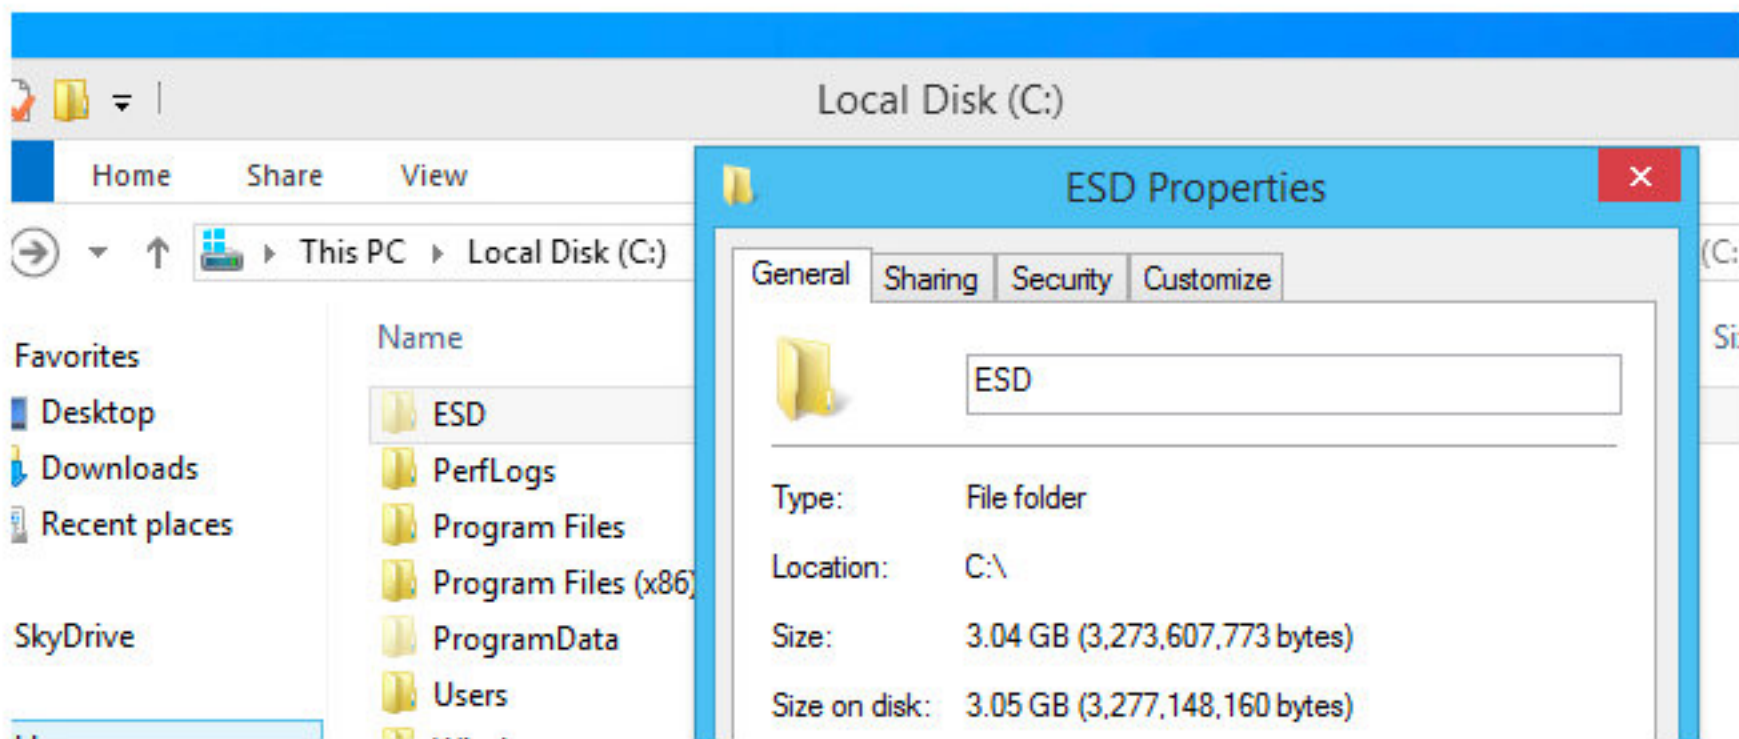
Local Disk (C:)

Home Share View

This PC ▸ Local Disk (C:)

Favorites
Desktop
Downloads
Recent places

SkyDrive

Name
ESD
PerfLogs
Program Files
Program Files (x86)
ProgramData
Users

(C:

Si

ESD Properties

General Sharing Security Customize

ESD

Type: File folder

Location: C:\

Size: 3.04 GB (3,273,607,773 bytes)

Size on disk: 3.05 GB (3,277,148,160 bytes)